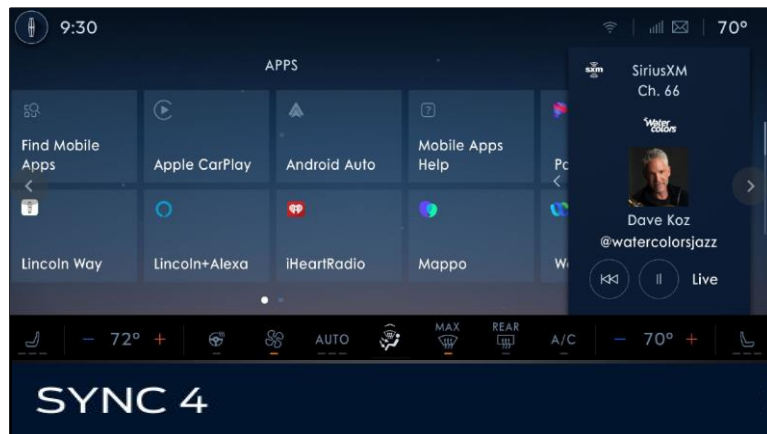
9:30

70°

APPS

Find Mobile Apps

Apple CarPlay

Android Auto

Mobile Apps Help

Po

Lincoln Way

Lincoln+Alexa

iHeartRadio

Mappo

W

SiriusXM
Ch. 66

Watercolors

Dave Koz
@watercolorsjazz

Live

– 72° +

AUTO

MAX

REAR

A/C

– 70° +

SYNC 4